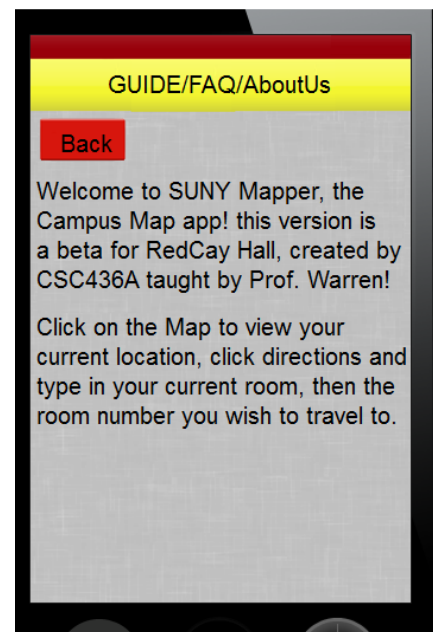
GUIDE/FAQ/AboutUs

Back

Welcome to SUNY Mapper, the Campus Map app! this version is a beta for RedCay Hall, created by CSC436A taught by Prof. Warren!

Click on the Map to view your current location, click directions and type in your current room, then the room number you wish to travel to.